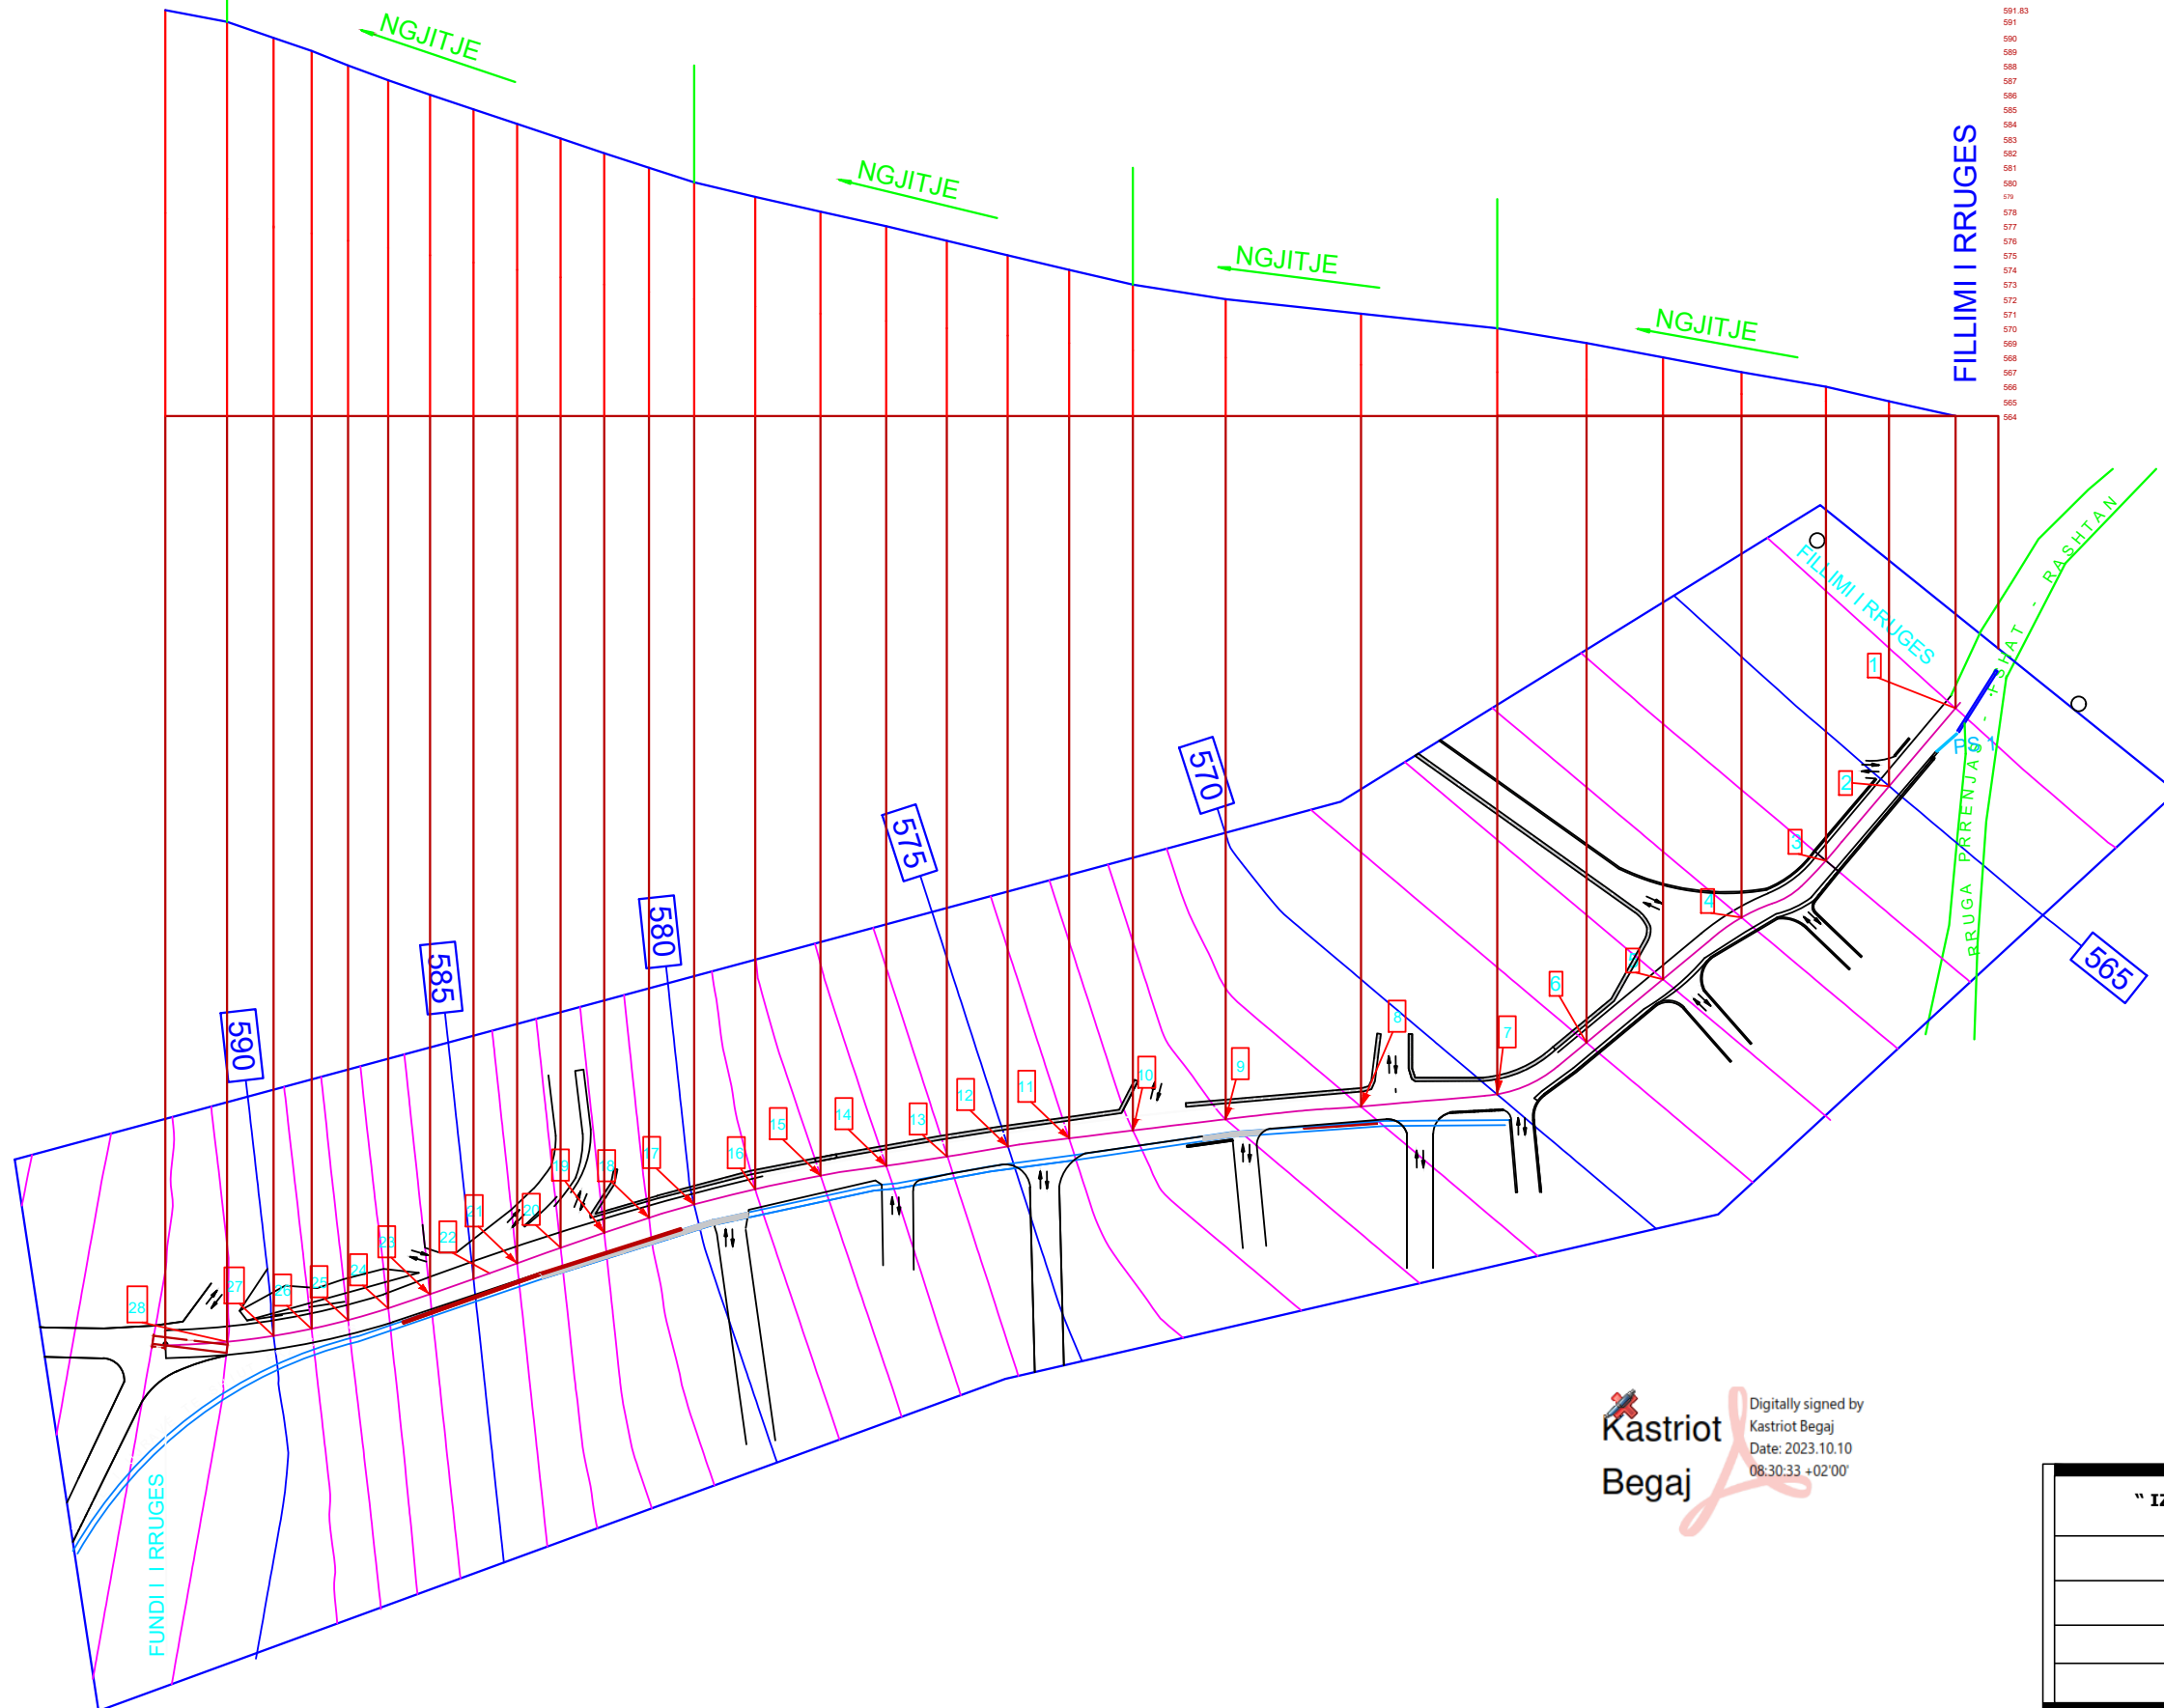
NGJITJE
NGJITJE
NGJITJE
NGJITJE
FILLIMI I RRUGES
591.83
591
590
589
588
587
586
585
584
583
582
581
580
579
578
577
576
575
574
573
572
571
570
569
568
567
566
565
564
FILLIMI I RRUGES
RRUGA PRRENJAS - PISHAT - RASHTAN
PS 1
1
2
3
4
5
6
7
8
9
10
11
12
13
14
15
16
17
18
19
20
21
22
23
24
25
26
27
28
565
570
575
580
585
590
FUNDI I I RRUGES
Kastriot Begaj
Digitally signed by Kastriot Begaj
Date: 2023.10.10 08:30:33 +02'00'
" I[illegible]